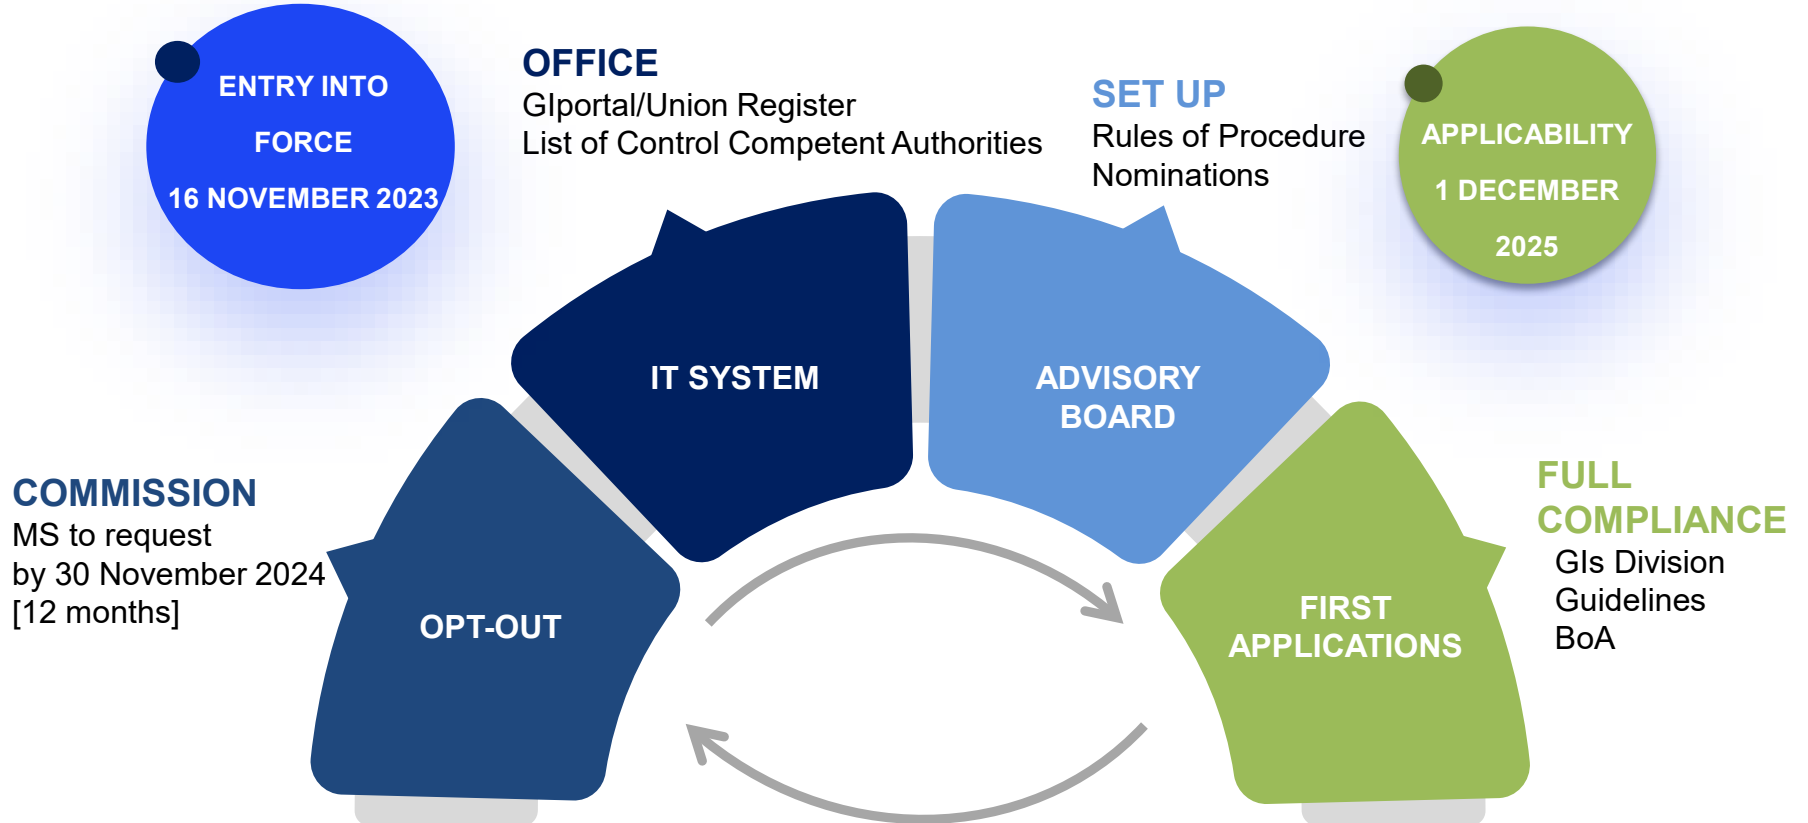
ENTRY INTO FORCE 16 NOVEMBER 2023

OFFICE
GIportal/Union Register
List of Control Competent Authorities

SET UP
Rules of Procedure
Nominations

APPLICABILITY 1 DECEMBER 2025

IT SYSTEM

ADVISORY BOARD

COMMISSION
MS to request by 30 November 2024 [12 months]

OPT-OUT

FIRST APPLICATIONS

FULL COMPLIANCE
GIs Division
Guidelines
BoA